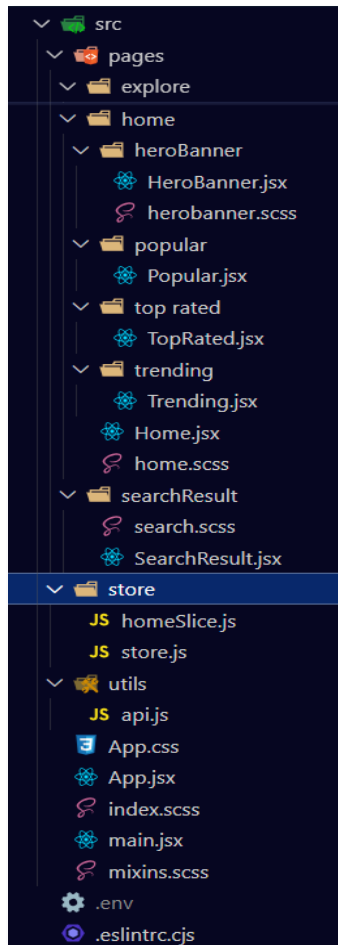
src
pages
explore
home
heroBanner
HeroBanner.jsx
herobanner.scss
popular
Popular.jsx
top rated
TopRated.jsx
trending
Trending.jsx
Home.jsx
home.scss
searchResult
search.scss
SearchResult.jsx
store
JS homeSlice.js
JS store.js
utils
JS api.js
App.css
App.jsx
index.scss
main.jsx
mixins.scss
.env
.eslintrc.cjs